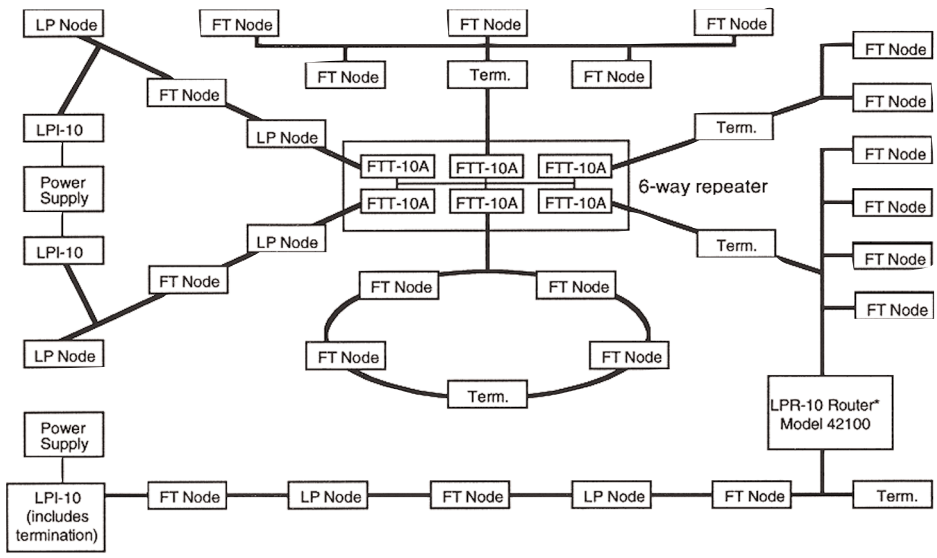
LP Node
FT Node
FT Node
FT Node
FT Node
Term.
FT Node
FT Node
FT Node
LPI-10
LP Node
Term.
Power Supply
FTT-10A
FTT-10A
FTT-10A
6-way repeater
FT Node
FTT-10A
FTT-10A
FTT-10A
FT Node
LPI-10
LP Node
Term.
FT Node
FT Node
FT Node
FT Node
FT Node
LP Node
FT Node
FT Node
Term.
Power Supply
LPR-10 Router*
Model 42100
LPI-10 (includes termination)
FT Node
LP Node
FT Node
LP Node
FT Node
Term.